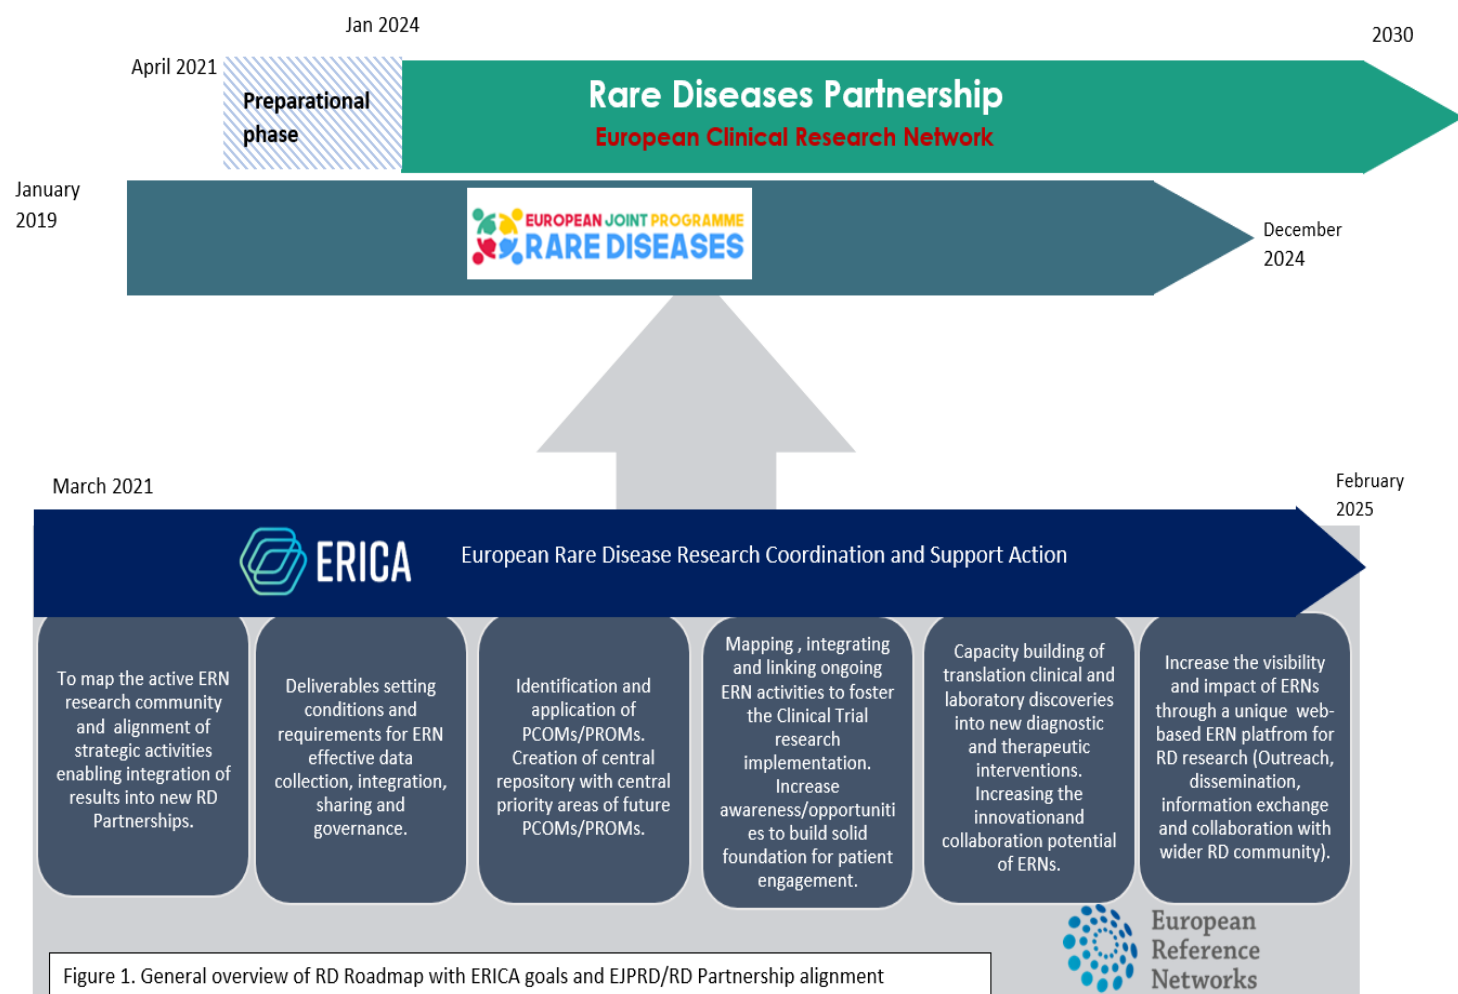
Jan 2024

2030

April 2021

Preparational phase

Rare Diseases Partnership

European Clinical Research Network

January 2019

EUROPEAN JOINT PROGRAMME RARE DISEASES

December 2024

March 2021

February 2025

ERICA

European Rare Disease Research Coordination and Support Action

To map the active ERN research community and alignment of strategic activities enabling integration of results into new RD Partnerships.

Deliverables setting conditions and requirements for ERN effective data collection, integration, sharing and governance.

Identification and application of PCOMs/PROMs. Creation of central repository with central priority areas of future PCOMs/PROMs.

Mapping , integrating and linking ongoing ERN activities to foster the Clinical Trial research implementation. Increase awareness/opportunities to build solid foundation for patient engagement.

Capacity building of translation clinical and laboratory discoveries into new diagnostic and therapeutic interventions. Increasing the innovationand collaboration potential of ERNs.

Increase the visibility and impact of ERNs through a unique web-based ERN platfrom for RD research (Outreach, dissemination, information exchange and collaboration with wider RD community).

European Reference Networks

Figure 1. General overview of RD Roadmap with ERICA goals and EJPRD/RD Partnership alignment